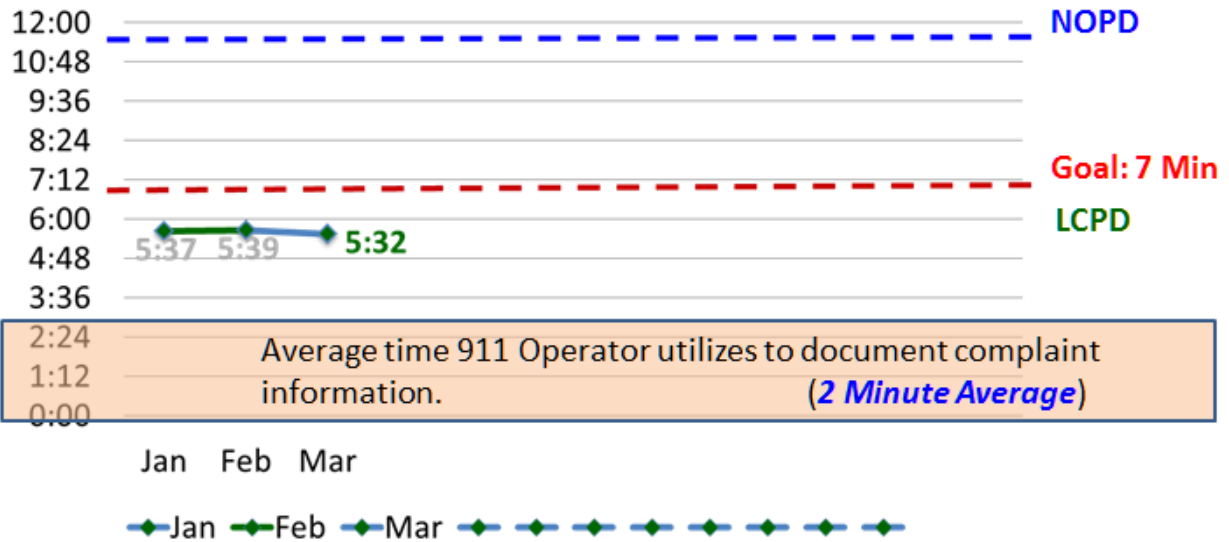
12:00
10:48
9:36
8:24
7:12
6:00
4:48
3:36
2:24
1:12
0:00

NOPD
Goal: 7 Min
LCPD

5:37 5:39 5:32

Average time 911 Operator utilizes to document complaint information. (2 Minute Average)

Jan Feb Mar

Jan Feb Mar